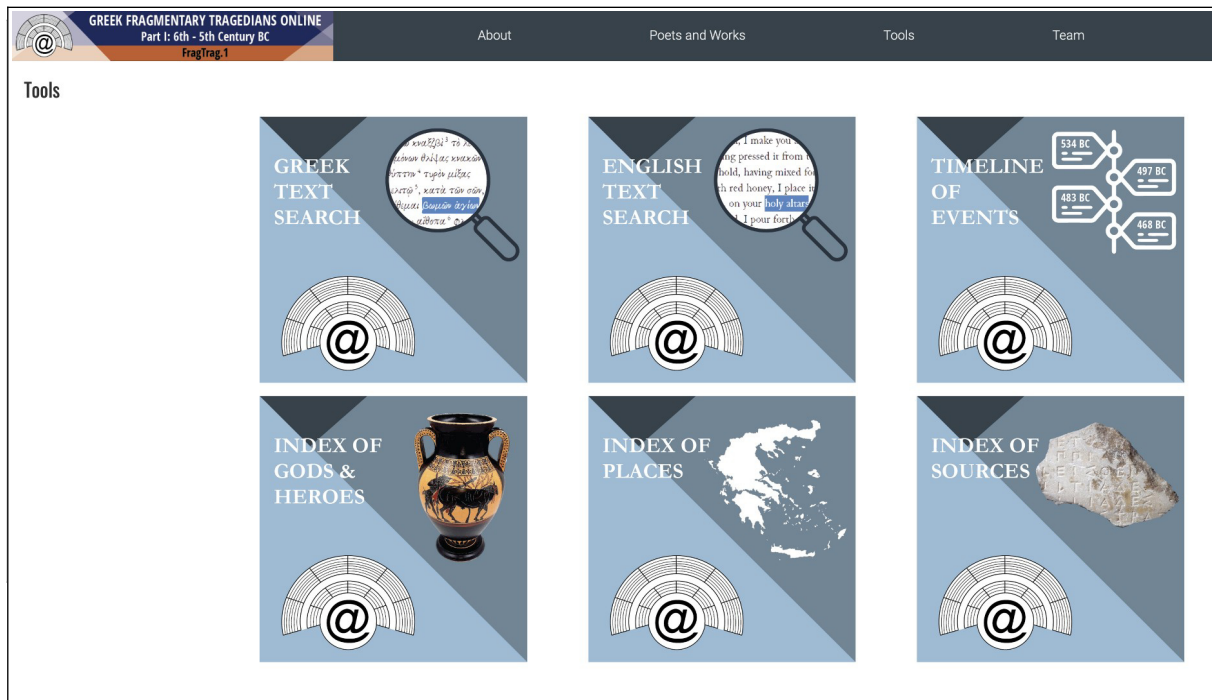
@ GREEK FRAGMENTARY TRAGEDIANS ONLINE
Part I: 6th - 5th Century BC
FragTrag.1

About Poets and Works Tools Team

Tools

GREEK TEXT SEARCH

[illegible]

@

ENGLISH TEXT SEARCH

, I make you
ng pressed it from
hold, having mixed fo
h red honey, I place it
on your holy altars
I pour forth

@

TIMELINE OF EVENTS

534 BC
497 BC
483 BC
468 BC

@

INDEX OF GODS & HEROES

@

INDEX OF PLACES

@

INDEX OF SOURCES

@